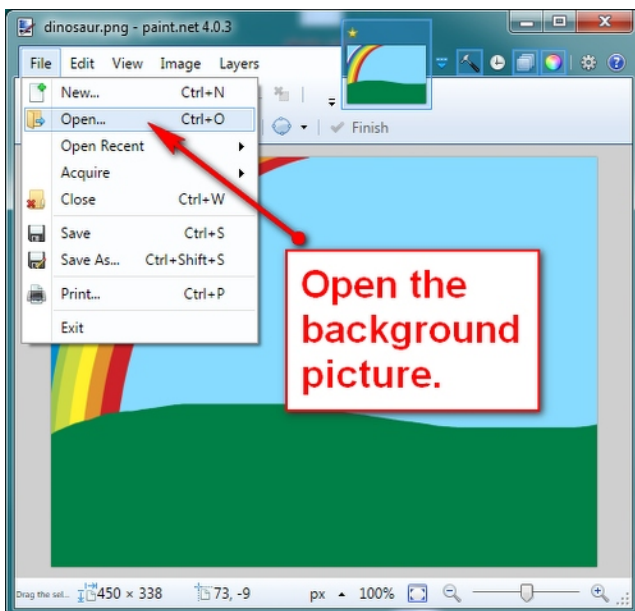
dinosaur.png - paint.net 4.0.3

File Edit View Image Layers

New... Ctrl+N
Open... Ctrl+O
Open Recent
Acquire
Close Ctrl+W
Save Ctrl+S
Save As... Ctrl+Shift+S
Print... Ctrl+P
Exit

Finish

Open the background picture.

Drag the sel... 450 × 338 73, -9 px 100%